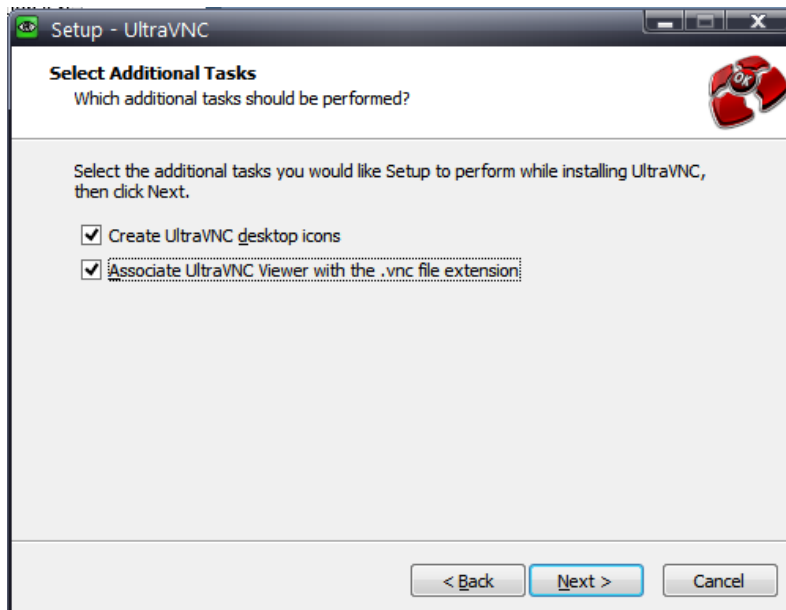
Setup - UltraVNC

Select Additional Tasks
Which additional tasks should be performed?

OK

Select the additional tasks you would like Setup to perform while installing UltraVNC, then click Next.

☑ Create UltraVNC desktop icons
☑ Associate UltraVNC Viewer with the .vnc file extension

< Back
Next >
Cancel